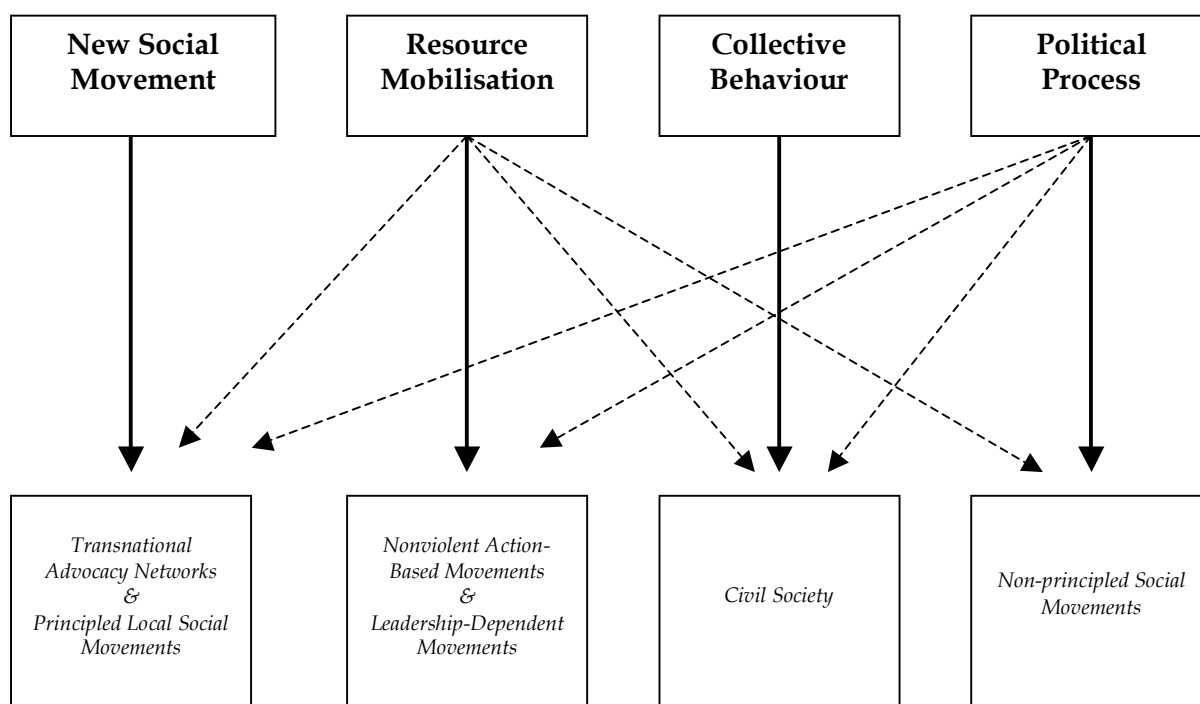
New Social Movement

Resource Mobilisation

Collective Behaviour

Political Process

Transnational Advocacy Networks & Principled Local Social Movements

Nonviolent Action-Based Movements & Leadership-Dependent Movements

Civil Society

Non-principled Social Movements